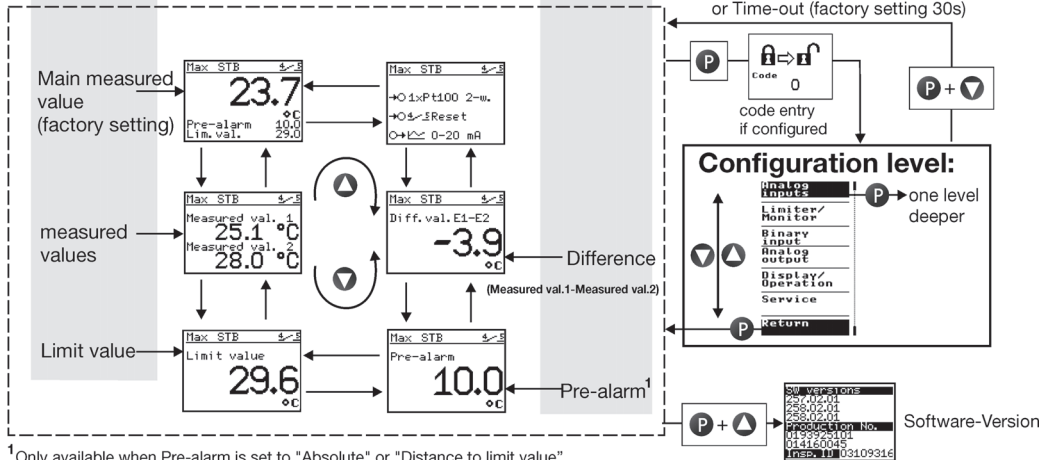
or Time-out (factory setting 30s)

P

Code
0

code entry
if configured

P + ▼

Main measured value (factory setting)

Max STB
23.7
°C
Pre-alarm 10.0
Lim.val. 29.0

Max STB
→O 1xPt100 2-w.
→O Reset
O→ 0-20 mA

Configuration level:

Analog inputs
Limiter/ Monitor
Binary input
Analog output
Display/ Operation
Service
Return

P → one level deeper

measured values

Max STB
Measured val. 1
25.1 °C
Measured val. 2
28.0 °C

Max STB
Diff.val.E1-E2
-3.9
°C

Difference

(Measured val.1-Measured val.2)

P

Limit value

Max STB
Limit value
29.6
°C

Max STB
Pre-alarm
10.0
°C

Pre-alarm$^1$

P + ▲

SW versions
257.02.01
258.02.01
258.02.01
Production No.
019392510​1
014160045
Insp.ID 03109316

Software-Version

$^1$Only available when Pre-alarm is set to "Absolute" or "Distance to limit value"